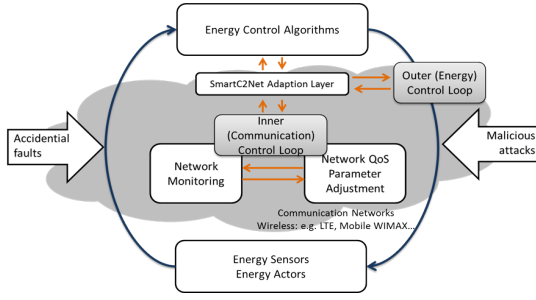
Energy Control Algorithms

SmartC2Net Adaption Layer

Outer (Energy) Control Loop

Accidential faults

Inner (Communication) Control Loop

Malicious attacks

Network Monitoring

Network QoS Parameter Adjustment

Communication Networks
Wireless: e.g. LTE, Mobile WIMAX...

Energy Sensors
Energy Actors